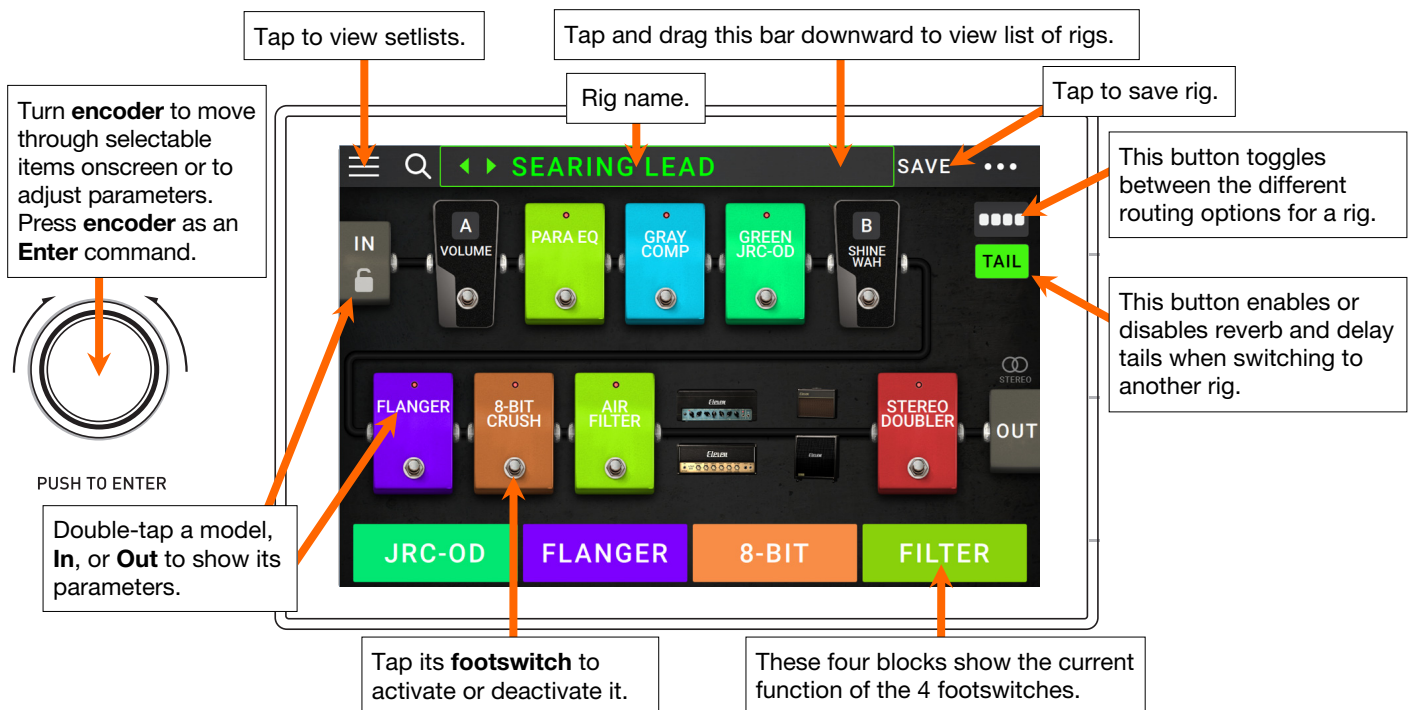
Tap to view setlists.

Tap and drag this bar downward to view list of rigs.

Rig name.

Tap to save rig.

Turn **encoder** to move through selectable items onscreen or to adjust parameters. Press **encoder** as an **Enter** command.

SEARING LEAD

SAVE

This button toggles between the different routing options for a rig.

IN

A VOLUME

PARA EQ

GRAY COMP

GREEN JRC-OD

B SHINE WAH

TAIL

This button enables or disables reverb and delay tails when switching to another rig.

STEREO

FLANGER

8-BIT CRUSH

AIR FILTER

Eleven

Eleven

Eleven

STEREO DOUBLER

OUT

PUSH TO ENTER

Double-tap a model, **In**, or **Out** to show its parameters.

JRC-OD

FLANGER

8-BIT

FILTER

Tap its **footswitch** to activate or deactivate it.

These four blocks show the current function of the 4 footswitches.